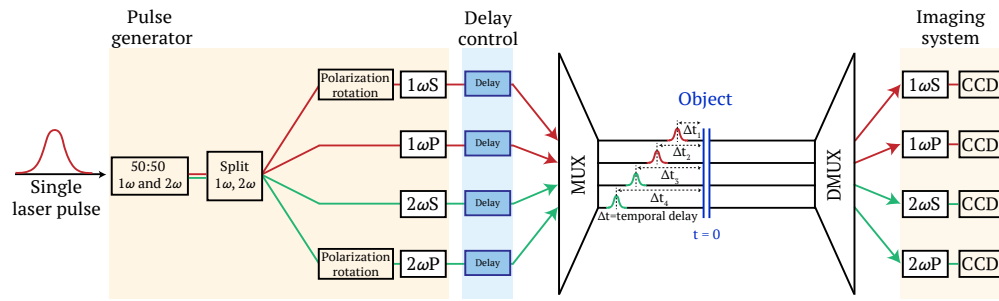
Pulse generator

Delay control

Imaging system

Single laser pulse

50:50
$1\omega$ and $2\omega$

Split
$1\omega$, $2\omega$

Polarization rotation

$1\omega$S

$1\omega$P

$2\omega$S

Polarization rotation

$2\omega$P

Delay

Delay

Delay

Delay

MUX

Object

$\Delta t_1$

$\Delta t_2$

$\Delta t_3$

$\Delta t_4$

$\Delta$t=temporal delay

t = 0

DMUX

$1\omega$S

CCD

$1\omega$P

CCD

$2\omega$S

CCD

$2\omega$P

CCD